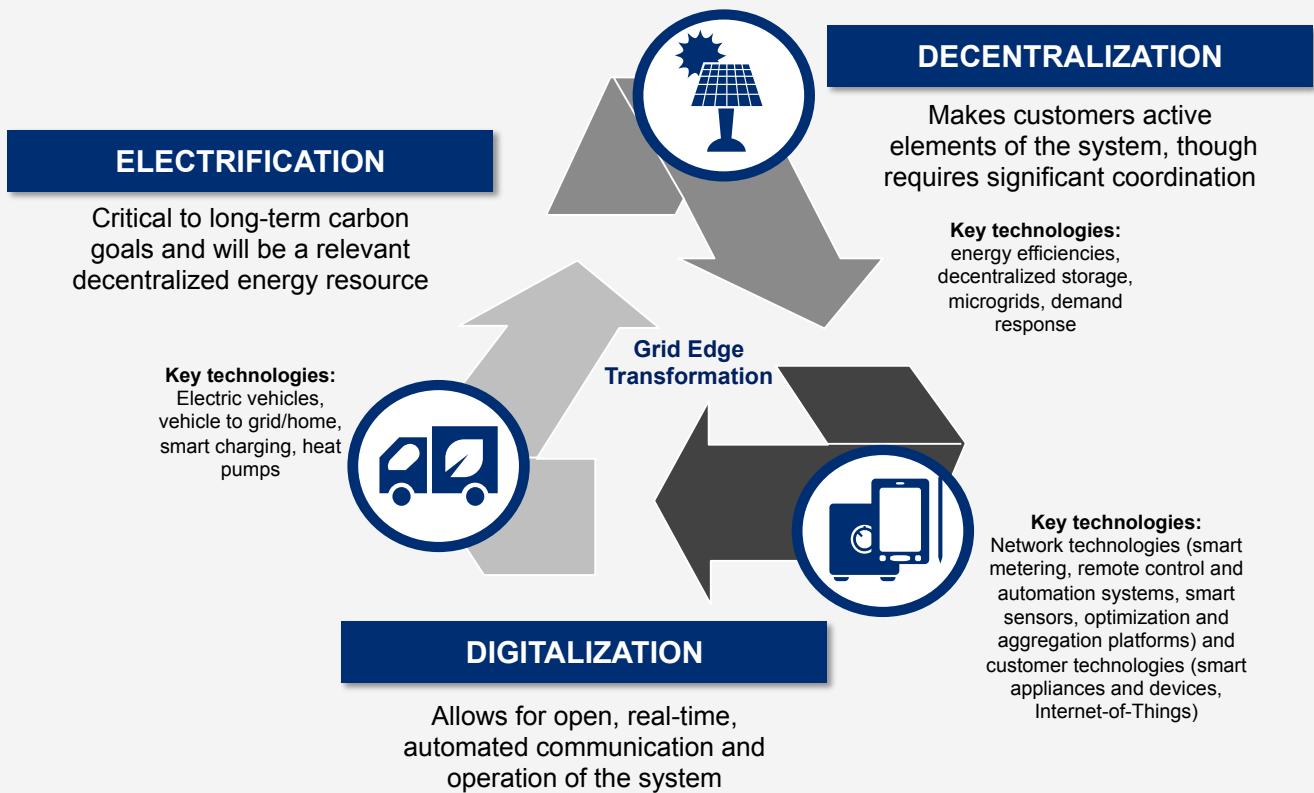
DECENTRALIZATION

Makes customers active elements of the system, though requires significant coordination

**Key technologies:**
energy efficiencies, decentralized storage, microgrids, demand response

ELECTRIFICATION

Critical to long-term carbon goals and will be a relevant decentralized energy resource

**Key technologies:**
Electric vehicles, vehicle to grid/home, smart charging, heat pumps

Grid Edge Transformation

**Key technologies:**
Network technologies (smart metering, remote control and automation systems, smart sensors, optimization and aggregation platforms) and customer technologies (smart appliances and devices, Internet-of-Things)

DIGITALIZATION

Allows for open, real-time, automated communication and operation of the system